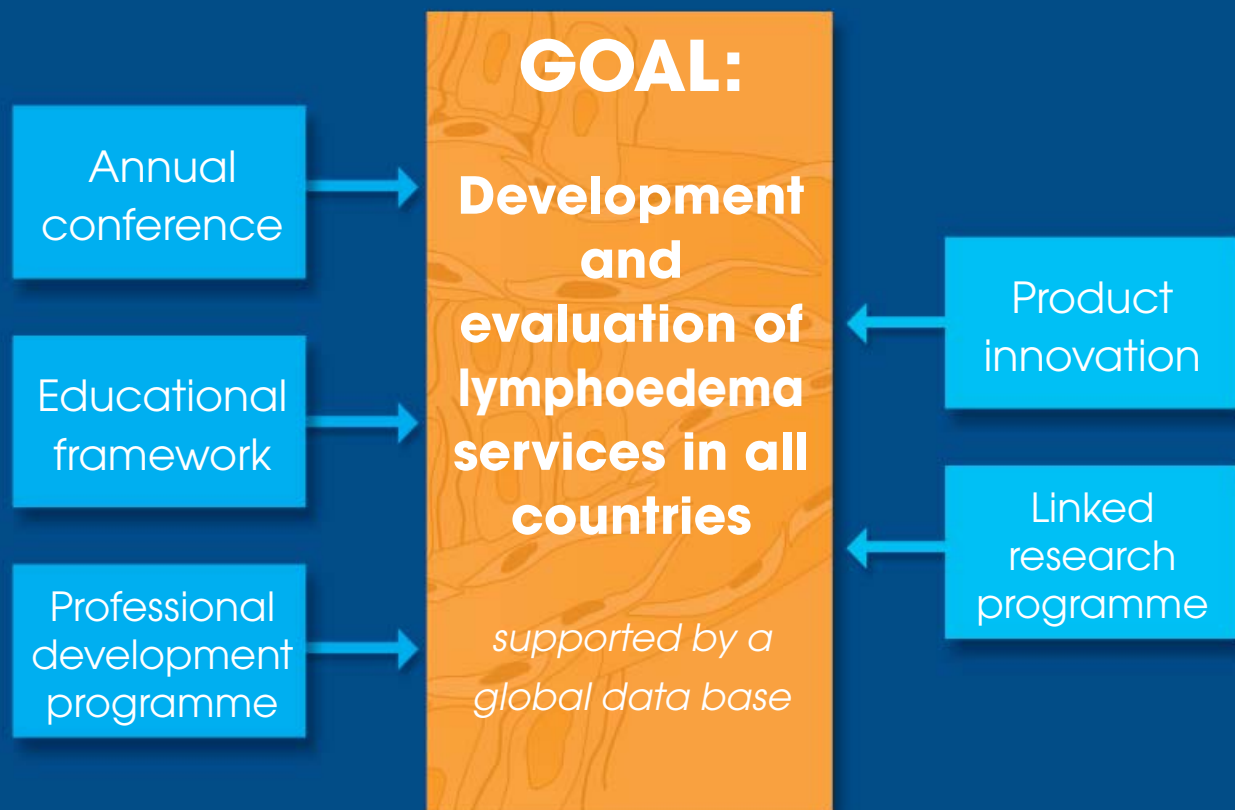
Annual conference

Educational framework

Professional development programme

GOAL:

Development and evaluation of lymphoedema services in all countries

supported by a global data base

Product innovation

Linked research programme